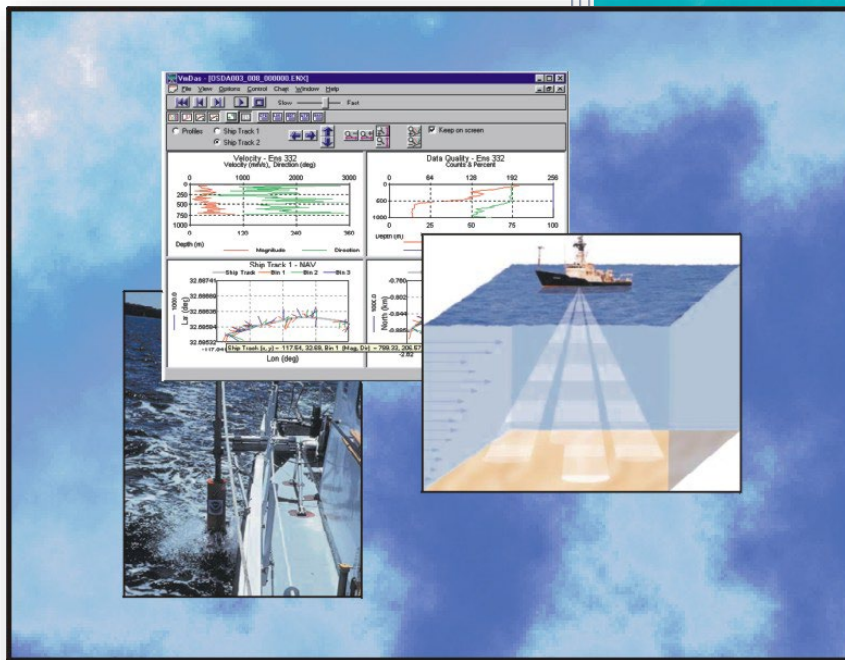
VmDas - [DSDA003_008_000000.ENX]

File View Options Control Chart Window Help

Slow Fast

Profiles Ship Track 1 Ship Track 2

Keep on screen

Velocity - Ens 332
Velocity (mm/s), Direction (deg)

0 1000 2000 3000

0 250 500 750 1000

0 120 240 360

Depth (m) Magnitude Direction

Data Quality - Ens 332
Counts & Percent

0 64 128 192 256

0 600

0 25 50 75 100

Depth (m)

Ship Track 1 - NAV

Ship Track Bin 1 Bin 2 Bin 3

32.69741 32.68669 32.68636 32.68604 32.68532

Lat (deg) 1000.0

-117.24

Ship Track (x, y) = 117.54, 32.69, Bin 1 (Mag, Dir) = 799.33, 206.57

Lon (deg)

-0.760 -0.844 -0.886

North (km) 1000.0

-2.82